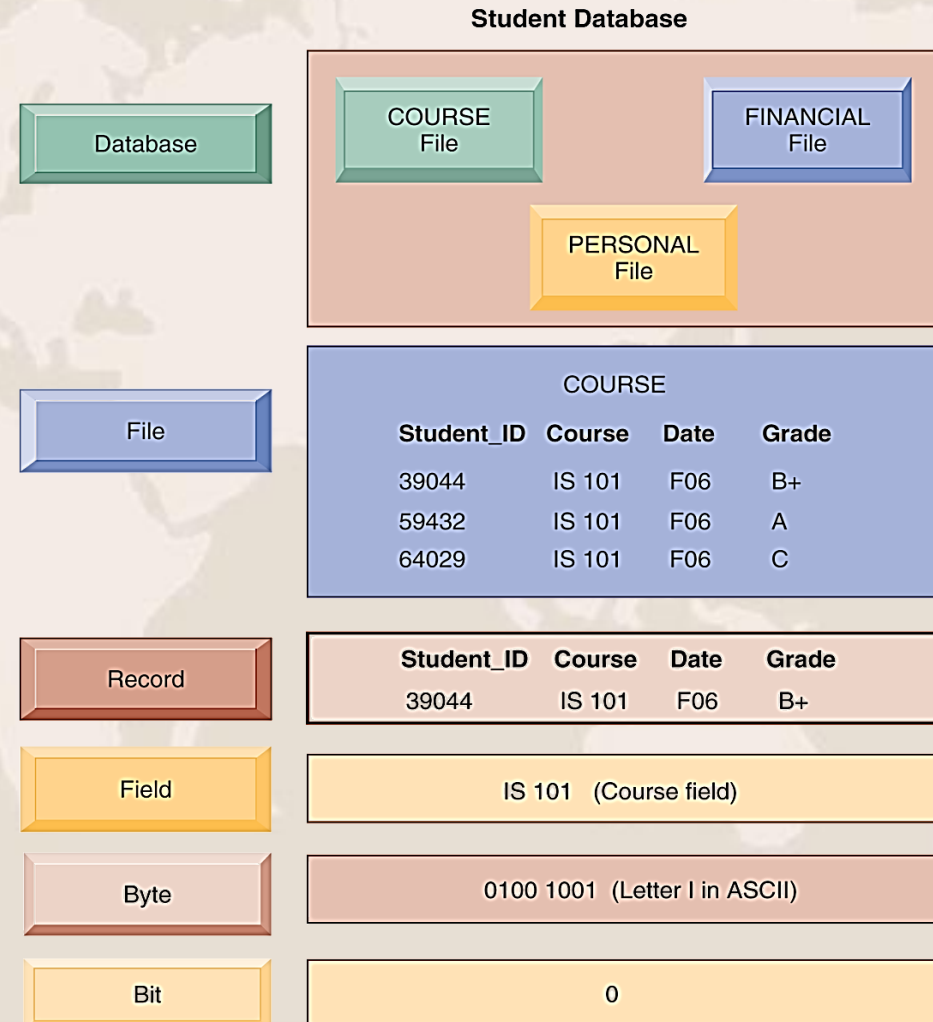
Student Database

Database

COURSE File

FINANCIAL File

PERSONAL File

File

COURSE

| Student_ID | Course | Date | Grade |
|---|---|---|---|
| 39044 | IS 101 | F06 | B+ |
| 59432 | IS 101 | F06 | A |
| 64029 | IS 101 | F06 | C |

Record

| Student_ID | Course | Date | Grade |
|---|---|---|---|
| 39044 | IS 101 | F06 | B+ |

Field

IS 101 (Course field)

Byte

0100 1001 (Letter I in ASCII)

Bit

0